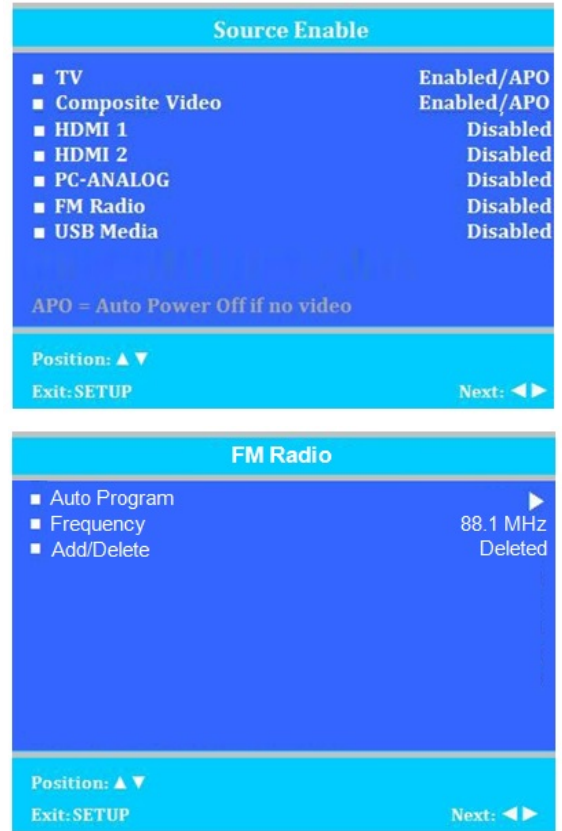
Source Enable

■ TV Enabled/APO
■ Composite Video Enabled/APO
■ HDMI 1 Disabled
■ HDMI 2 Disabled
■ PC-ANALOG Disabled
■ FM Radio Disabled
■ USB Media Disabled

APO = Auto Power Off if no video

Position: ▲▼
Exit: SETUP Next: ◀▶

FM Radio

■ Auto Program ▶
■ Frequency 88.1 MHz
■ Add/Delete Deleted

Position: ▲▼
Exit: SETUP Next: ◀▶